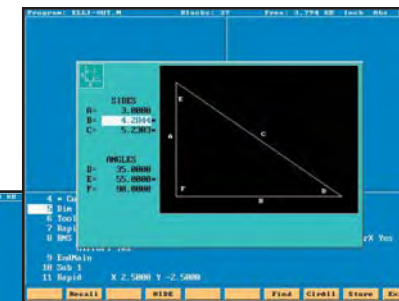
Program: ELLJ-OUT.M Blocks: 37 Free: 3,774 KB Inch Abs

SIDES
A= 3.0000
B= 4.2844*
C= 5.2303*

ANGLES
D= 35.0000
E= 55.0000*
F= 90.0000

E
A
C
F
B
D

4 = Ca
5 Dim
6 Tool
7 Rapi
8 RMS
9 EndMain
10 Sub 1
11 Rapid X 2.5000 Y -2.5000

rX Yes

Recall HIDE Find CirBll Store Ex